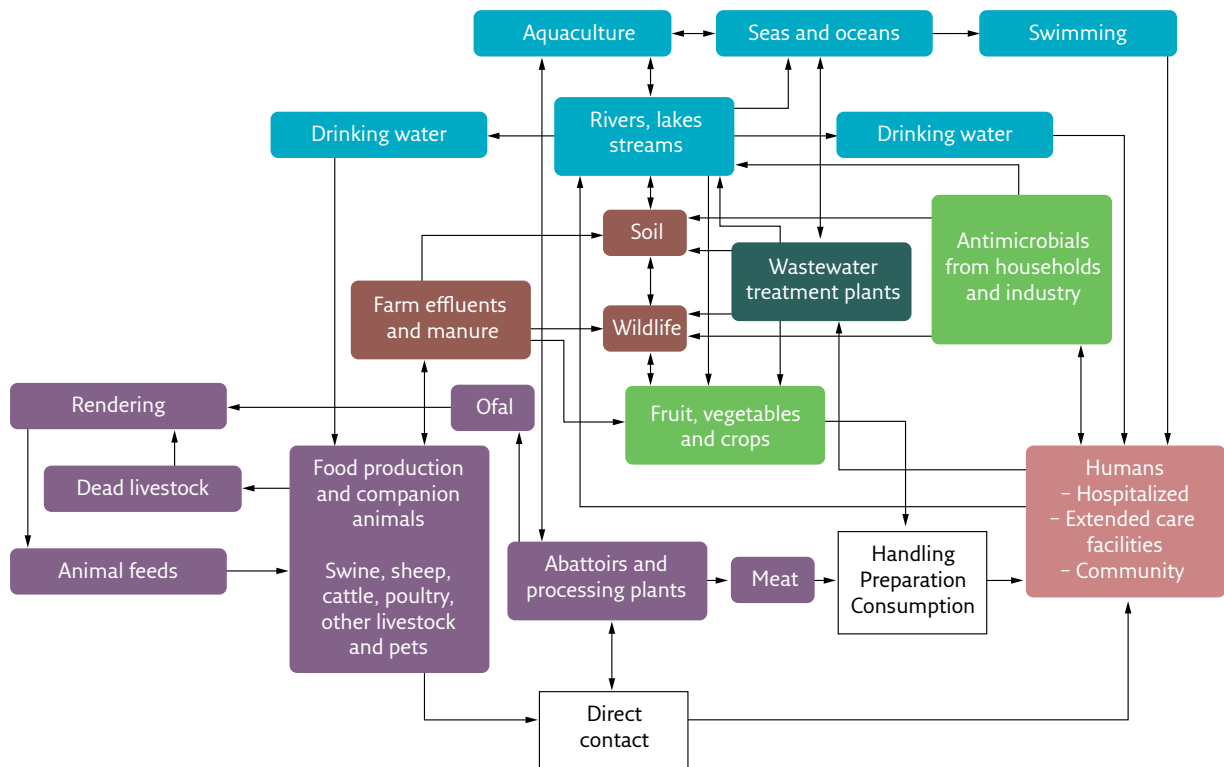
Aquaculture

Seas and oceans

Swimming

Drinking water

Rivers, lakes streams

Drinking water

Soil

Antimicrobials from households and industry

Wastewater treatment plants

Farm effluents and manure

Wildlife

Rendering

Ofal

Fruit, vegetables and crops

Dead livestock

Food production and companion animals

Swine, sheep, cattle, poultry, other livestock and pets

Humans
– Hospitalized
– Extended care facilities
– Community

Animal feeds

Abattoirs and processing plants

Meat

Handling Preparation Consumption

Direct contact